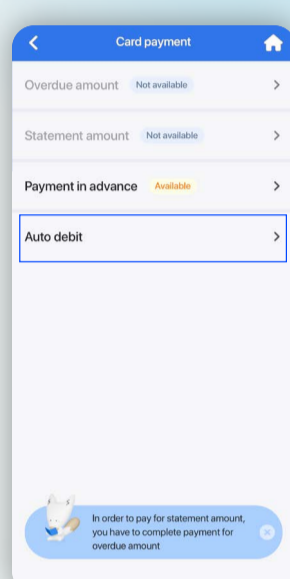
Card payment

Overdue amount Not available

Statement amount Not available

Payment in advance Available

Auto debit

In order to pay for statement amount, you have to complete payment for overdue amount